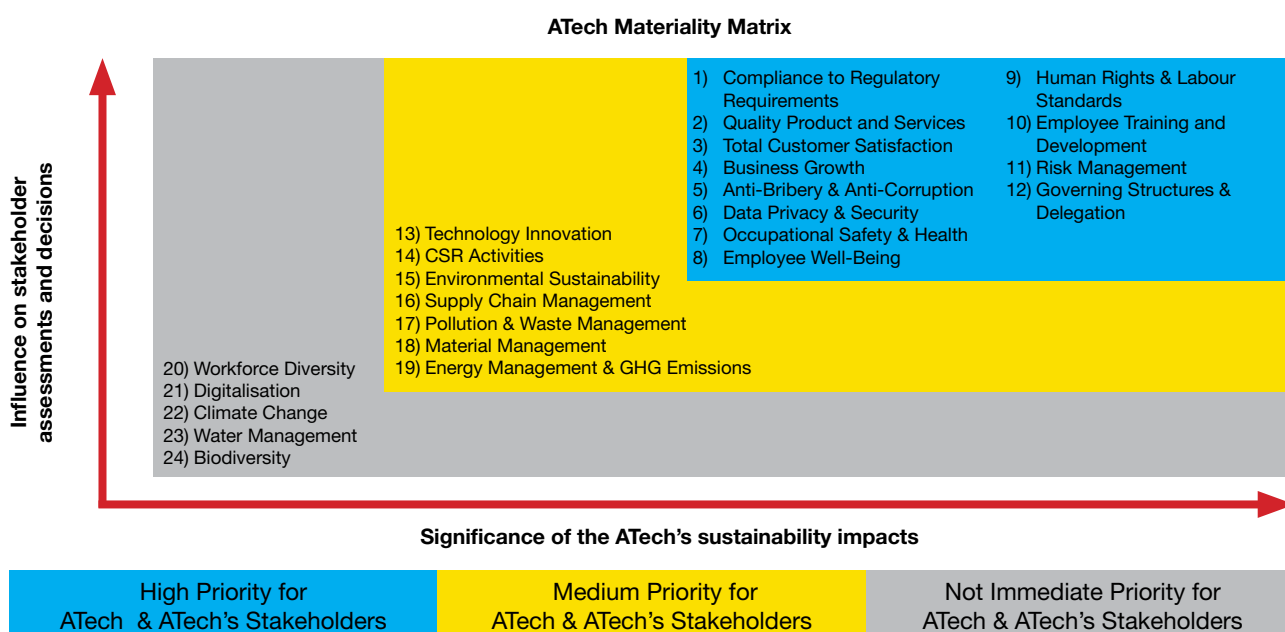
ATech Materiality Matrix

Influence on stakeholder assessments and decisions

1) Compliance to Regulatory Requirements
2) Quality Product and Services
3) Total Customer Satisfaction
4) Business Growth
5) Anti-Bribery & Anti-Corruption
6) Data Privacy & Security
7) Occupational Safety & Health
8) Employee Well-Being

9) Human Rights & Labour Standards
10) Employee Training and Development
11) Risk Management
12) Governing Structures & Delegation

13) Technology Innovation
14) CSR Activities
15) Environmental Sustainability
16) Supply Chain Management
17) Pollution & Waste Management
18) Material Management
19) Energy Management & GHG Emissions

20) Workforce Diversity
21) Digitalisation
22) Climate Change
23) Water Management
24) Biodiversity

Significance of the ATech's sustainability impacts

| High Priority for ATech & ATech's Stakeholders | Medium Priority for ATech & ATech's Stakeholders | Not Immediate Priority for ATech & ATech's Stakeholders |
|---|---|---|